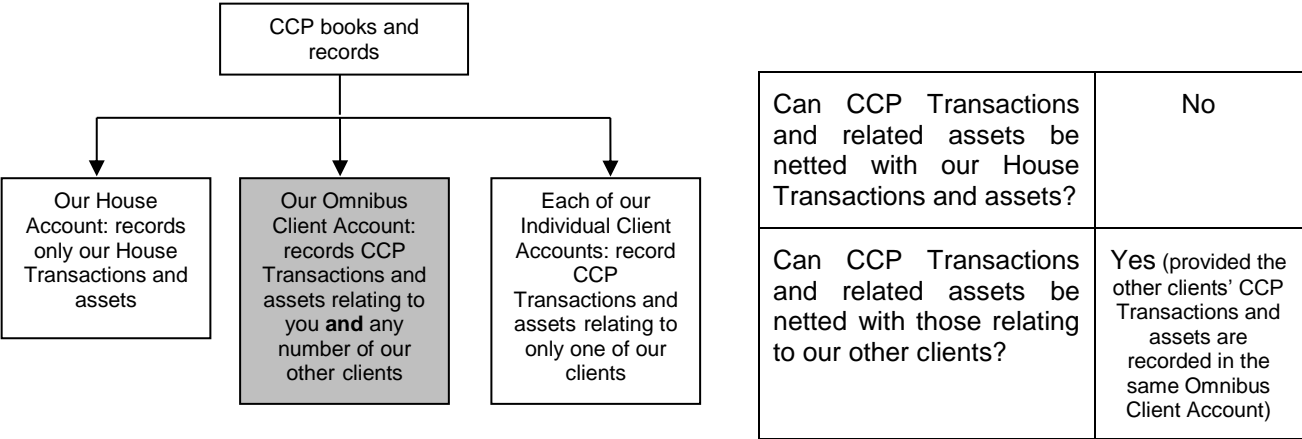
CCP books and records

Our House Account: records only our House Transactions and assets

Our Omnibus Client Account: records CCP Transactions and assets relating to you **and** any number of our other clients

Each of our Individual Client Accounts: record CCP Transactions and assets relating to only one of our clients

| Can CCP Transactions and related assets be netted with our House Transactions and assets? | No |
|---|---|
| Can CCP Transactions and related assets be netted with those relating to our other clients? | Yes (provided the other clients' CCP Transactions and assets are recorded in the same Omnibus Client Account) |